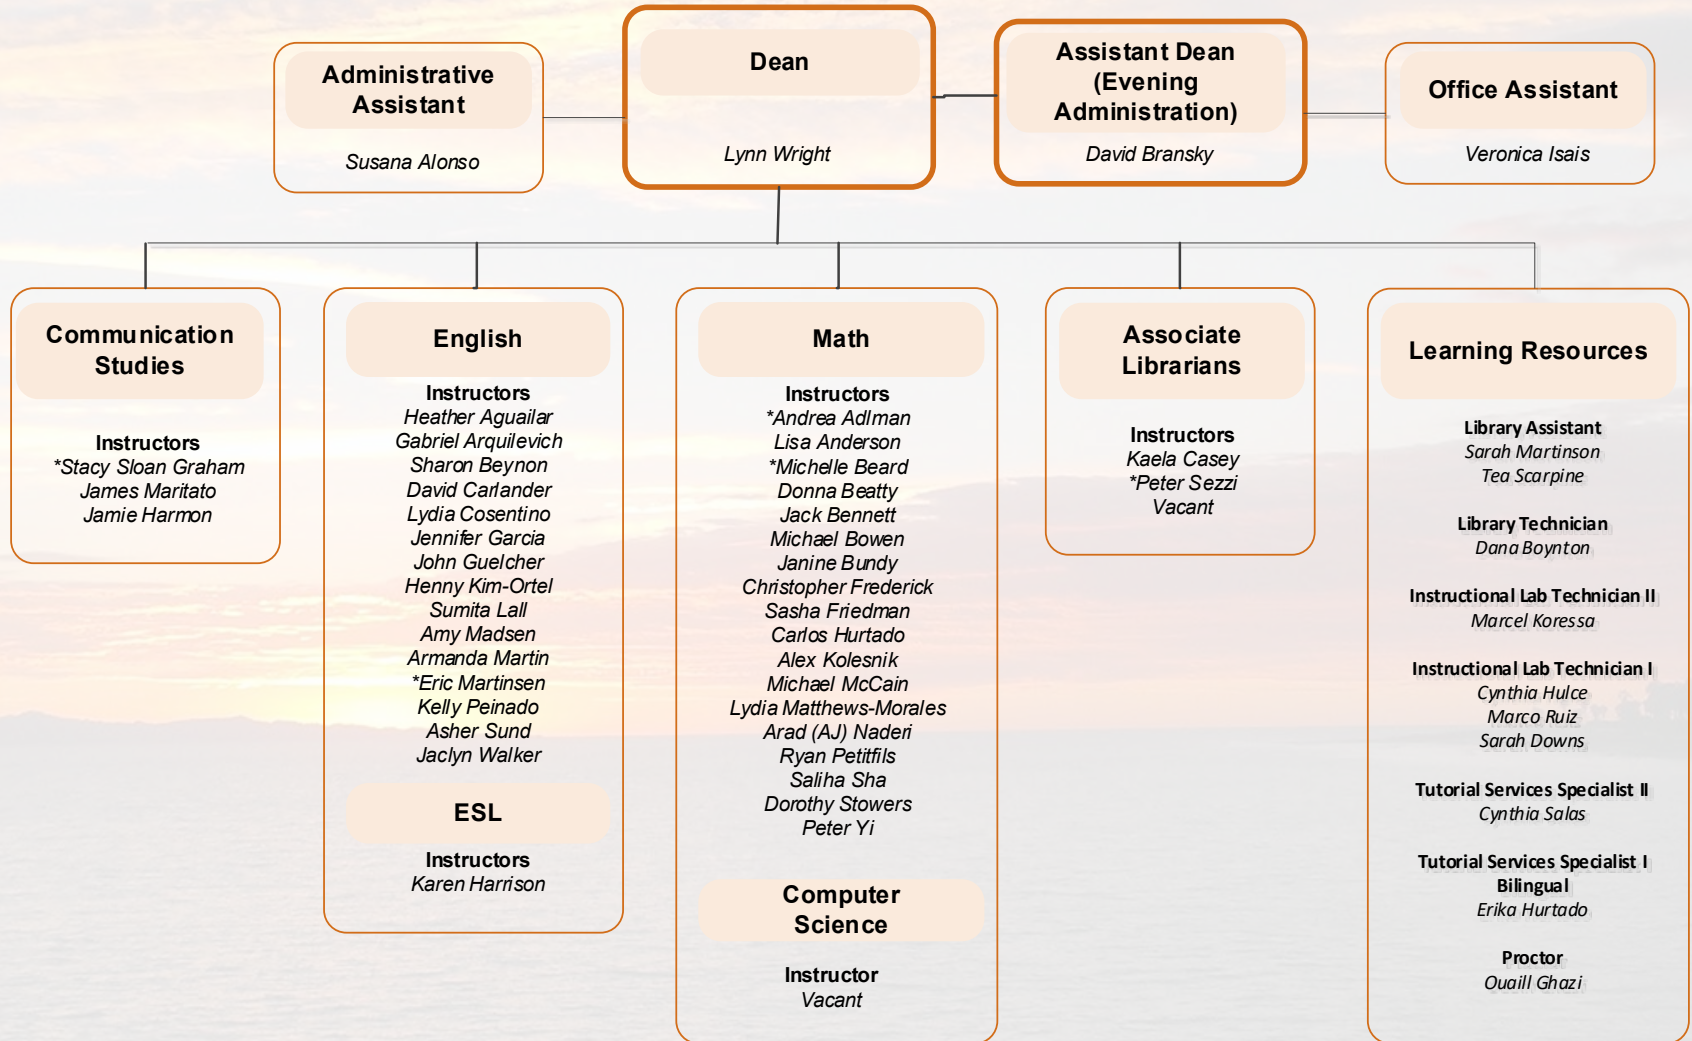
Administrative Assistant
Susana Alonso

Dean
Lynn Wright

Assistant Dean (Evening Administration)
David Bransky

Office Assistant
Veronica Isais

Communication Studies
Instructors
*Stacy Sloan Graham
James Maritato
Jamie Harmon

English
Instructors
Heather Aguailar
Gabriel Arquilevich
Sharon Beynon
David Carlander
Lydia Cosentino
Jennifer Garcia
John Guelcher
Henny Kim-Ortel
Sumita Lall
Amy Madsen
Armanda Martin
*Eric Martinsen
Kelly Peinado
Asher Sund
Jaclyn Walker

ESL
Instructors
Karen Harrison

Math
Instructors
*Andrea Adlman
Lisa Anderson
*Michelle Beard
Donna Beatty
Jack Bennett
Michael Bowen
Janine Bundy
Christopher Frederick
Sasha Friedman
Carlos Hurtado
Alex Kolesnik
Michael McCain
Lydia Matthews-Morales
Arad (AJ) Naderi
Ryan Petitfils
Saliha Sha
Dorothy Stowers
Peter Yi

Computer Science
Instructor
Vacant

Associate Librarians
Instructors
Kaela Casey
*Peter Sezzi
Vacant

Learning Resources
Library Assistant
Sarah Martinson
Tea Scarpine

Library Technician
Dana Boynton

Instructional Lab Technician II
Marcel Koressa

Instructional Lab Technician I
Cynthia Hulce
Marco Ruiz
Sarah Downs

Tutorial Services Specialist II
Cynthia Salas

Tutorial Services Specialist I Bilingual
Erika Hurtado

Proctor
Ouaill Ghazi